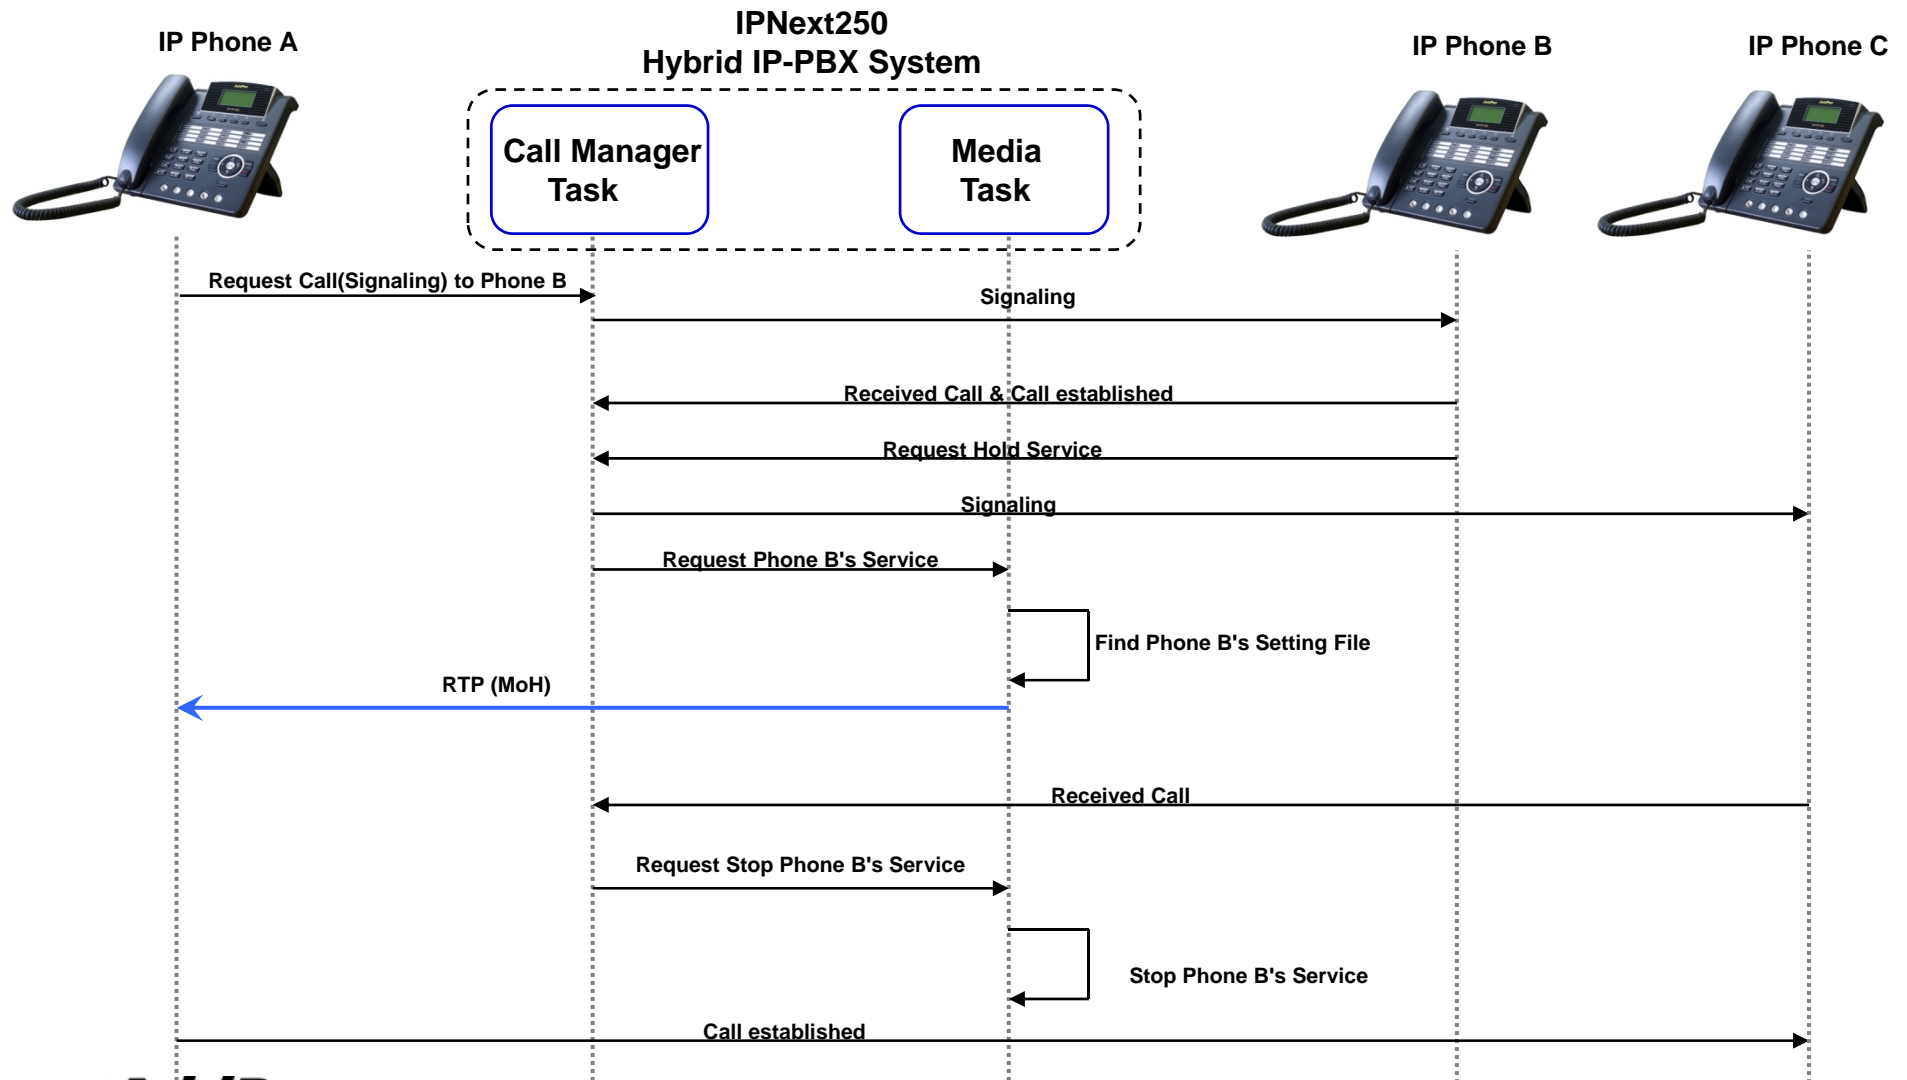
IP Phone A

IPNext250
Hybrid IP-PBX System

IP Phone B

IP Phone C

Call Manager Task

Media Task

Request Call(Signaling) to Phone B

Signaling

Received Call & Call established

Request Hold Service

Signaling

Request Phone B's Service

Find Phone B's Setting File

RTP (MoH)

Received Call

Request Stop Phone B's Service

Stop Phone B's Service

Call established